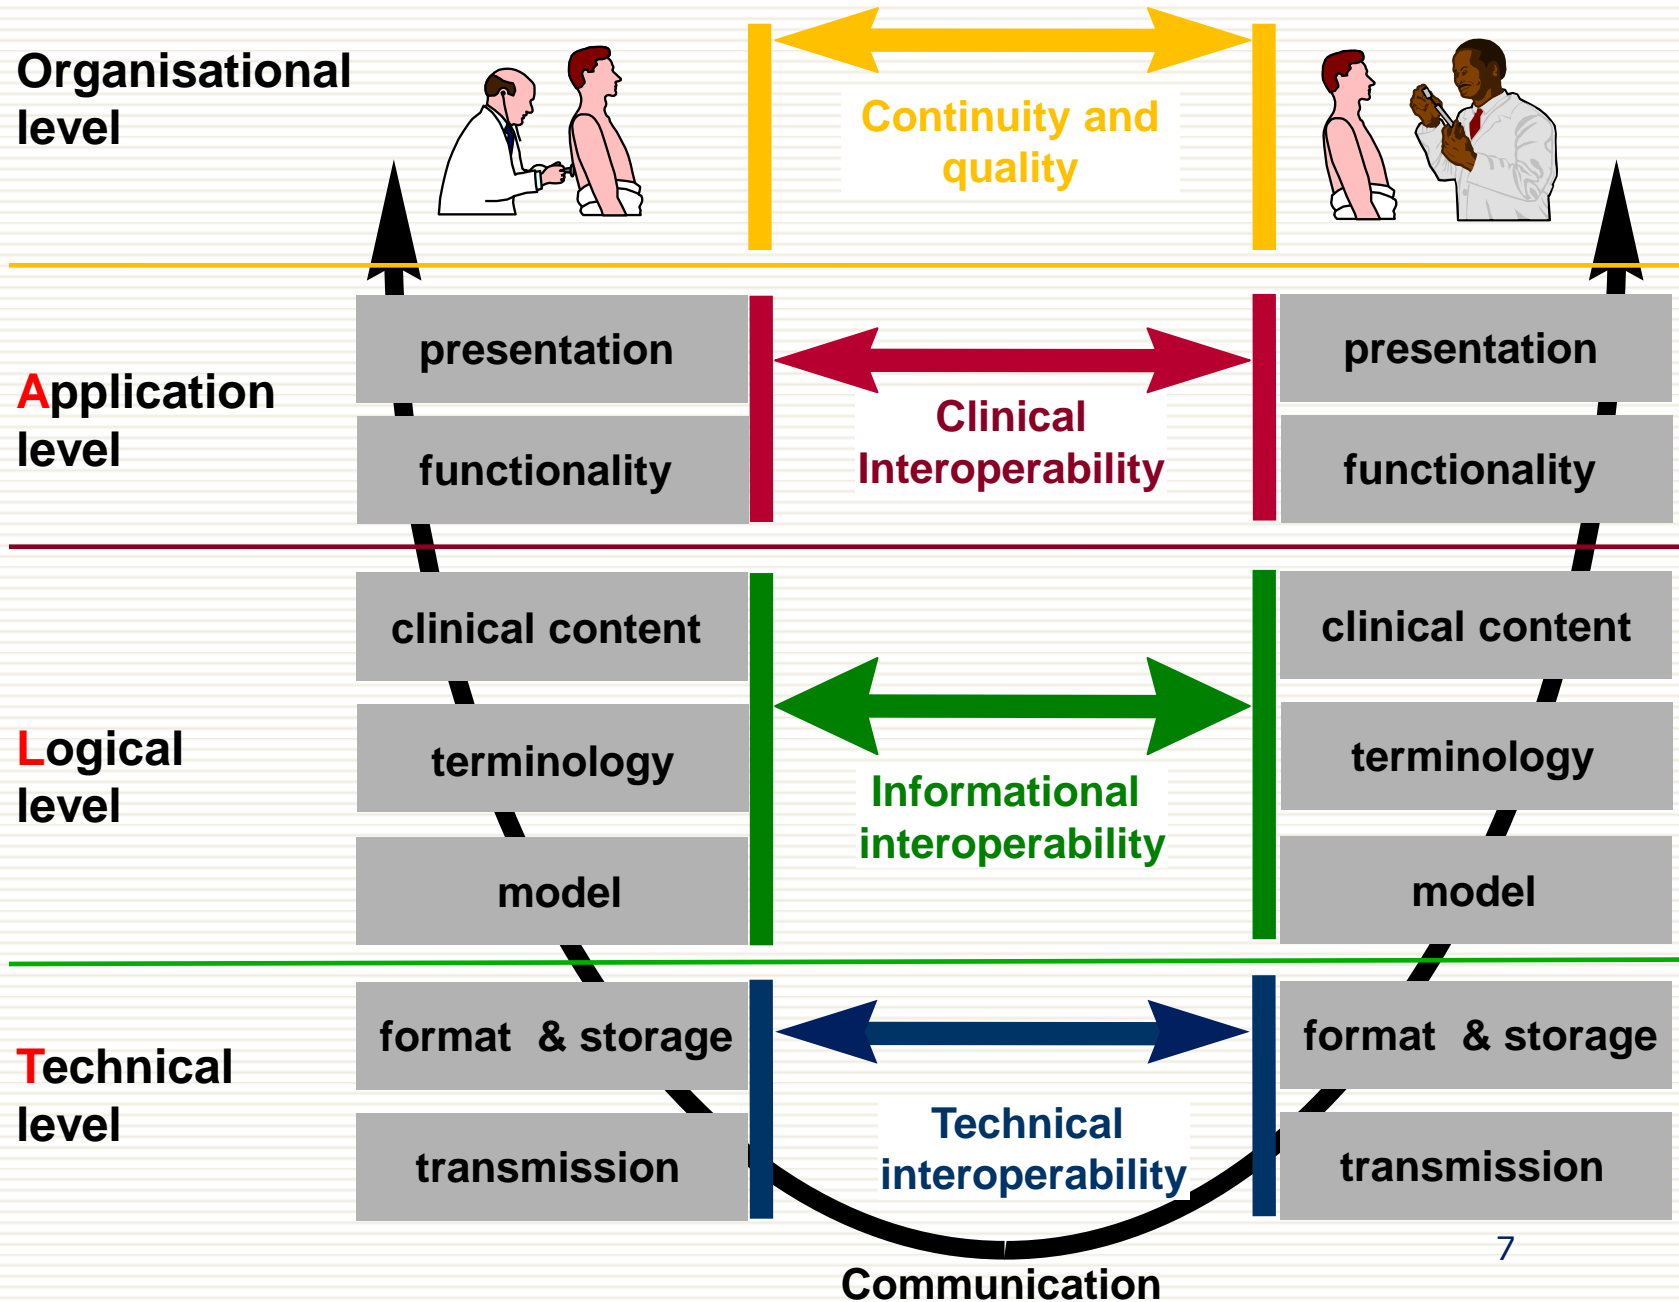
Organisational level

Continuity and quality

Application level

presentation

functionality

Clinical Interoperability

presentation

functionality

Logical level

clinical content

terminology

model

Informational interoperability

clinical content

terminology

model

Technical level

format & storage

transmission

Technical interoperability

format & storage

transmission

7

Communication